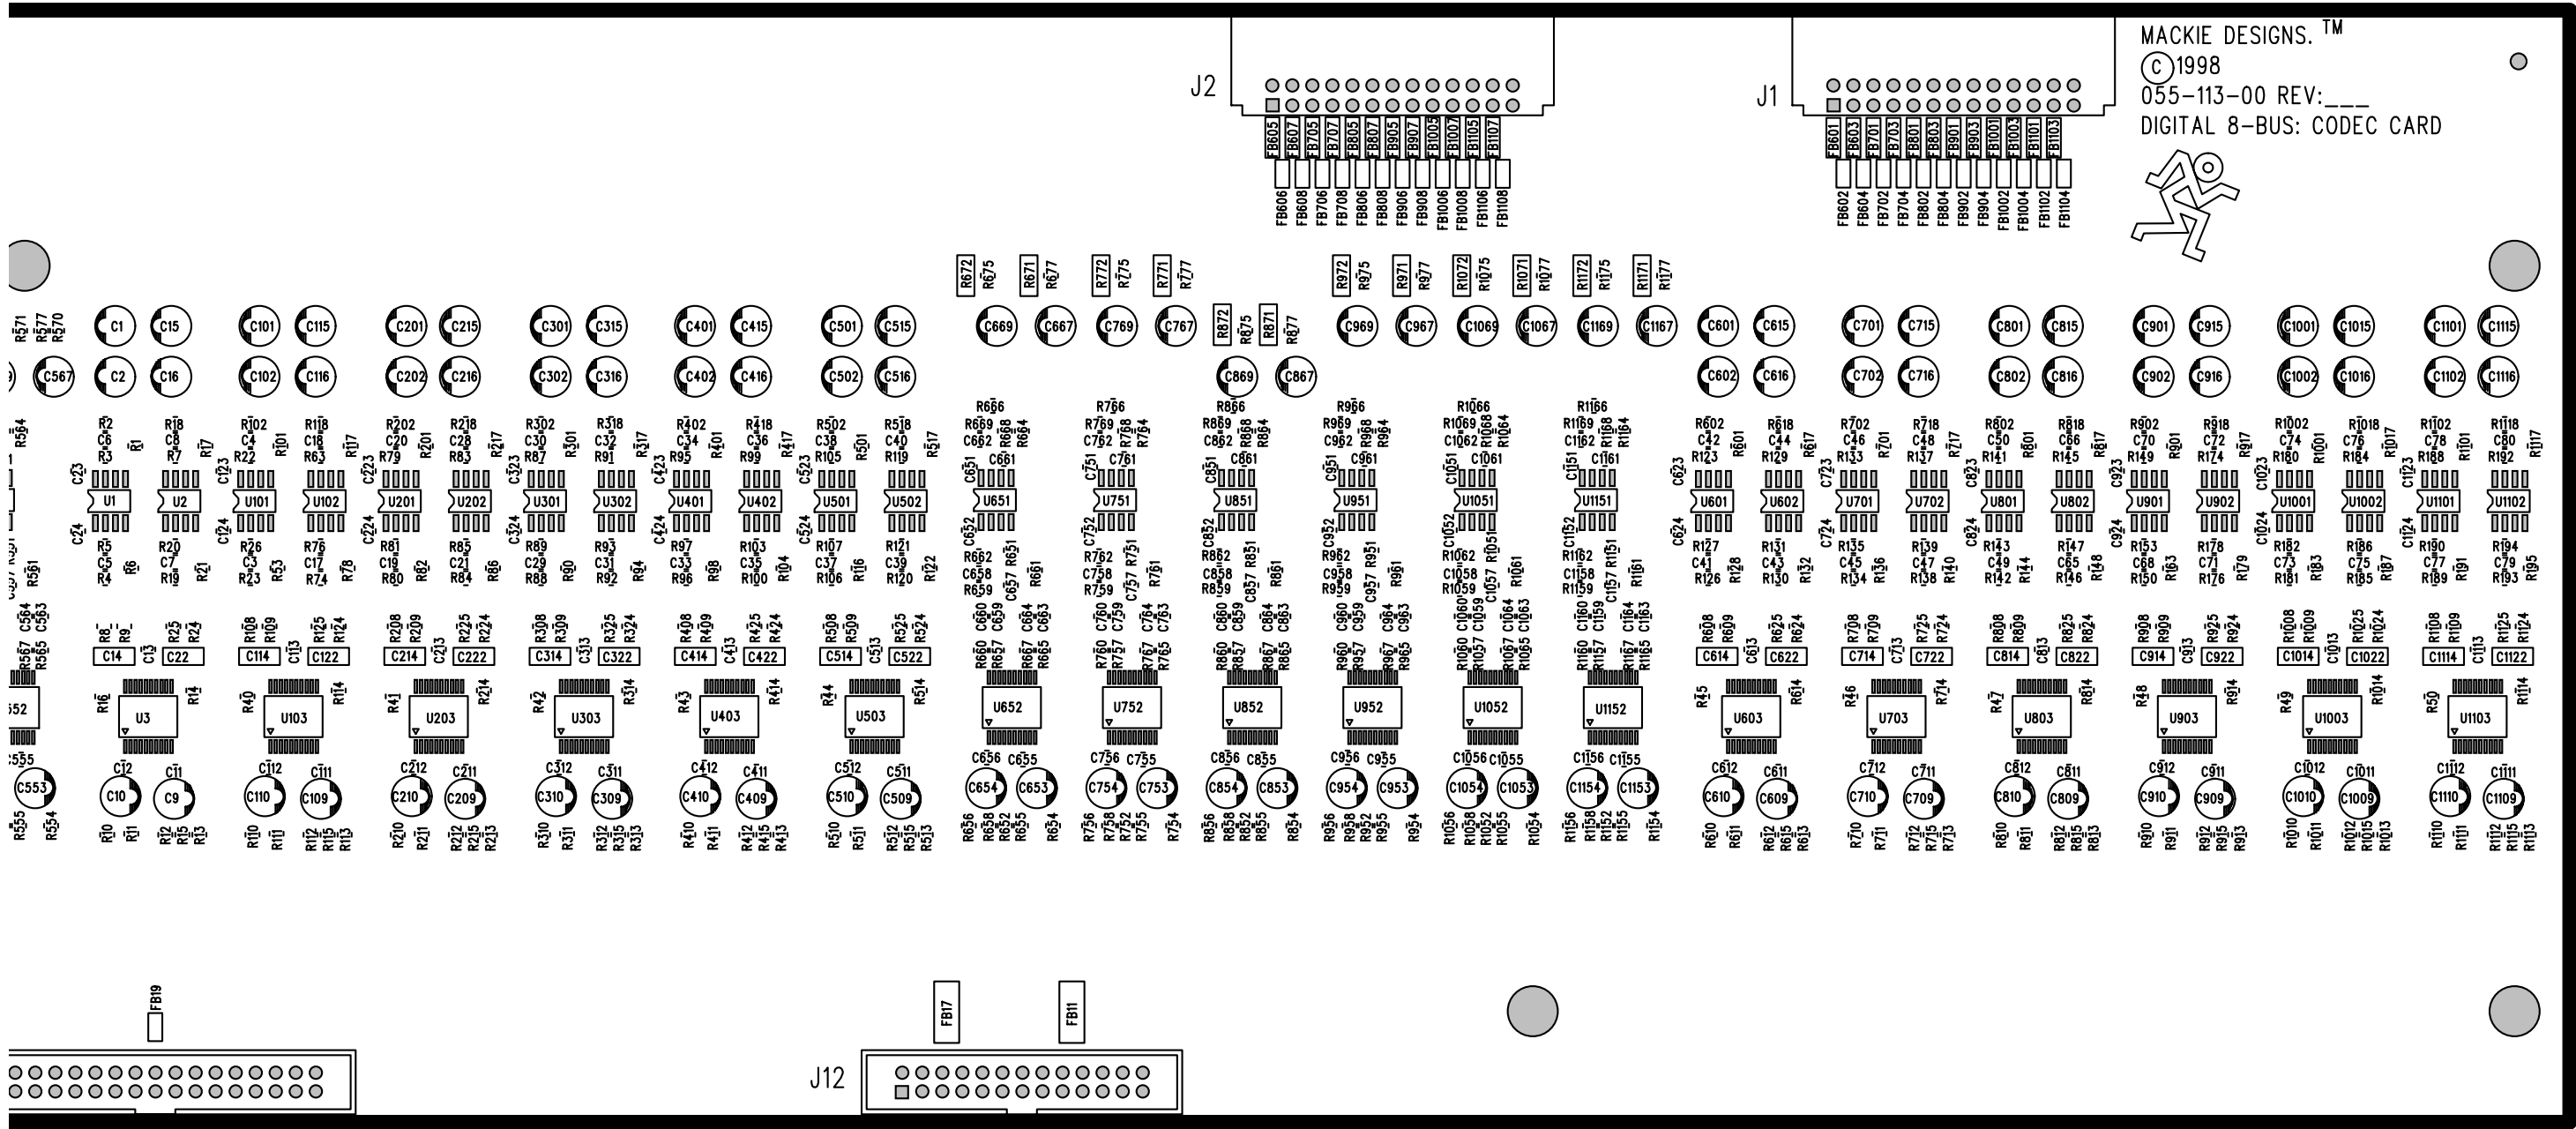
MACKIE DESIGNS. TM
(C)1998
055-113-00 REV:___
DIGITAL 8-BUS: CODEC CARD

J2
J1

FB605 FB607 FB705 FB707 FB805 FB807 FB905 FB907 FB1005 FB1007 FB1105 FB1107
FB606 FB608 FB706 FB708 FB806 FB808 FB906 FB908 FB1006 FB1008 FB1106 FB1108
FB601 FB603 FB701 FB703 FB801 FB803 FB901 FB903 FB1001 FB1003 FB1101 FB1103
FB602 FB604 FB702 FB704 FB802 FB804 FB902 FB904 FB1002 FB1004 FB1102 FB1104

R672 R675 R671 R677 R772 R775 R771 R777 R872 R875 R871 R877 R972 R975 R971 R977 R1072 R1075 R1071 R1077 R1172 R1175 R1171 R1177

C1 C15 C101 C115 C201 C215 C301 C315 C401 C415 C501 C515 C669 C667 C769 C767 C969 C967 C1069 C1067 C1169 C1167 C601 C615 C701 C715 C801 C815 C901 C915 C1001 C1015 C1101 C1115
C567 C2 C16 C102 C116 C202 C216 C302 C316 C402 C416 C502 C516 C869 C867 C602 C616 C702 C716 C802 C816 C902 C916 C1002 C1016 C1102 C1116

U1 U2 U101 U102 U201 U202 U301 U302 U401 U402 U501 U502 U651 U751 U851 U951 U1051 U1151 U601 U602 U701 U702 U801 U802 U901 U902 U1001 U1002 U1101 U1102

C14 C13 C22 C114 C113 C122 C214 C213 C222 C314 C313 C322 C414 C413 C422 C514 C513 C522 C614 C613 C622 C714 C713 C722 C814 C813 C822 C914 C913 C922 C1014 C1013 C1022 C1114 C1113 C1122

U3 U103 U203 U303 U403 U503 U652 U752 U852 U952 U1052 U1152 U603 U703 U803 U903 U1003 U1103

C553 C10 C9 C110 C109 C210 C209 C310 C309 C410 C409 C510 C509 C654 C653 C754 C753 C854 C853 C954 C953 C1054 C1053 C1154 C1153 C610 C609 C710 C709 C810 C809 C910 C909 C1010 C1009 C1110 C1109

FB19
FB17 FB11
J12